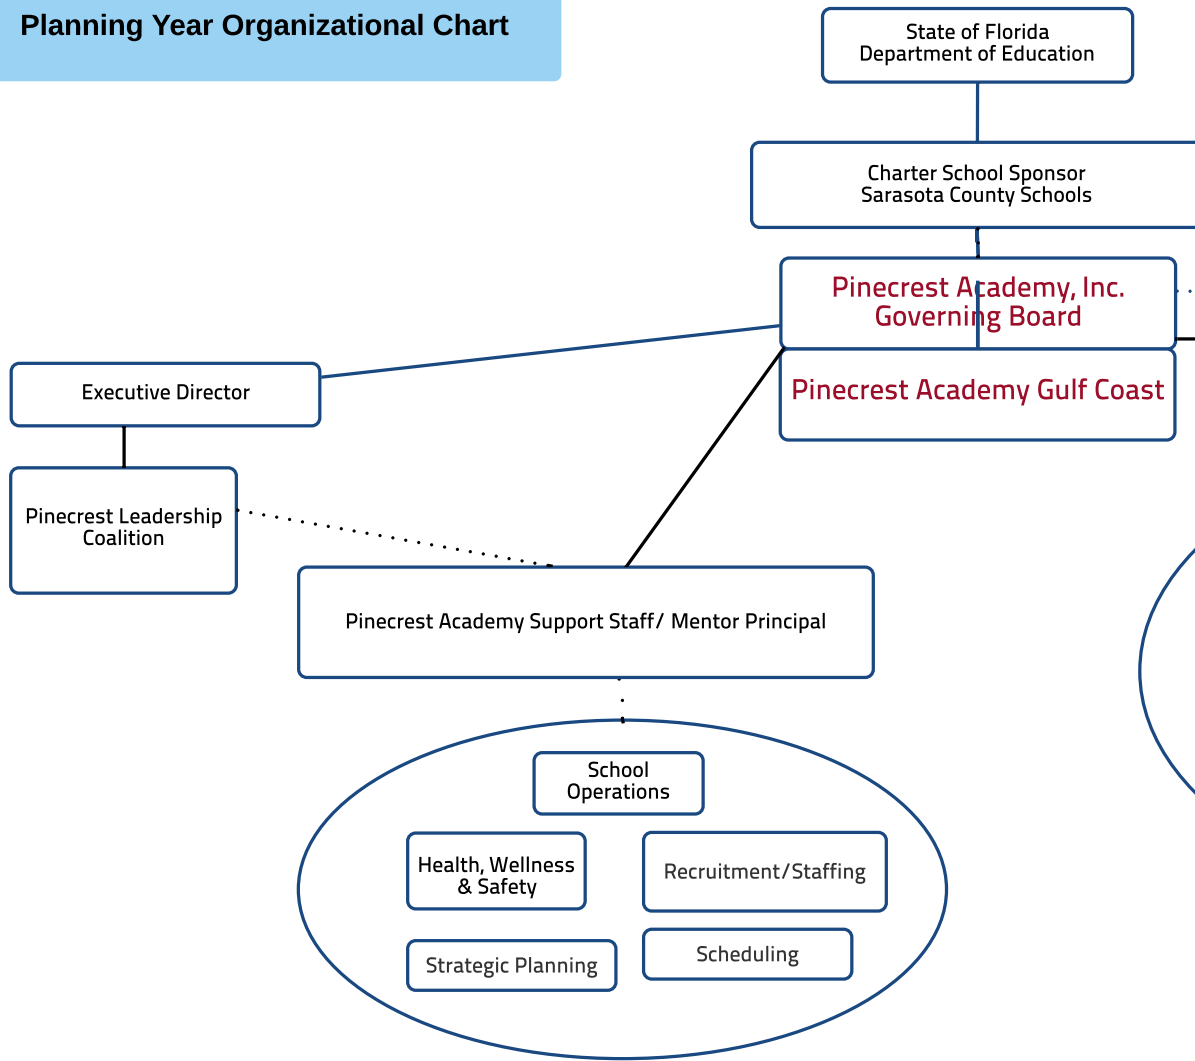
Planning Year Organizational Chart

State of Florida
Department of Education

Charter School Sponsor
Sarasota County Schools

Pinecrest Academy, Inc.
Governing Board

Pinecrest Academy Gulf Coast

Executive Director

Pinecrest Leadership Coalition

Pinecrest Academy Support Staff/ Mentor Principal

School Operations

Health, Wellness & Safety

Recruitment/Staffing

Strategic Planning

Scheduling